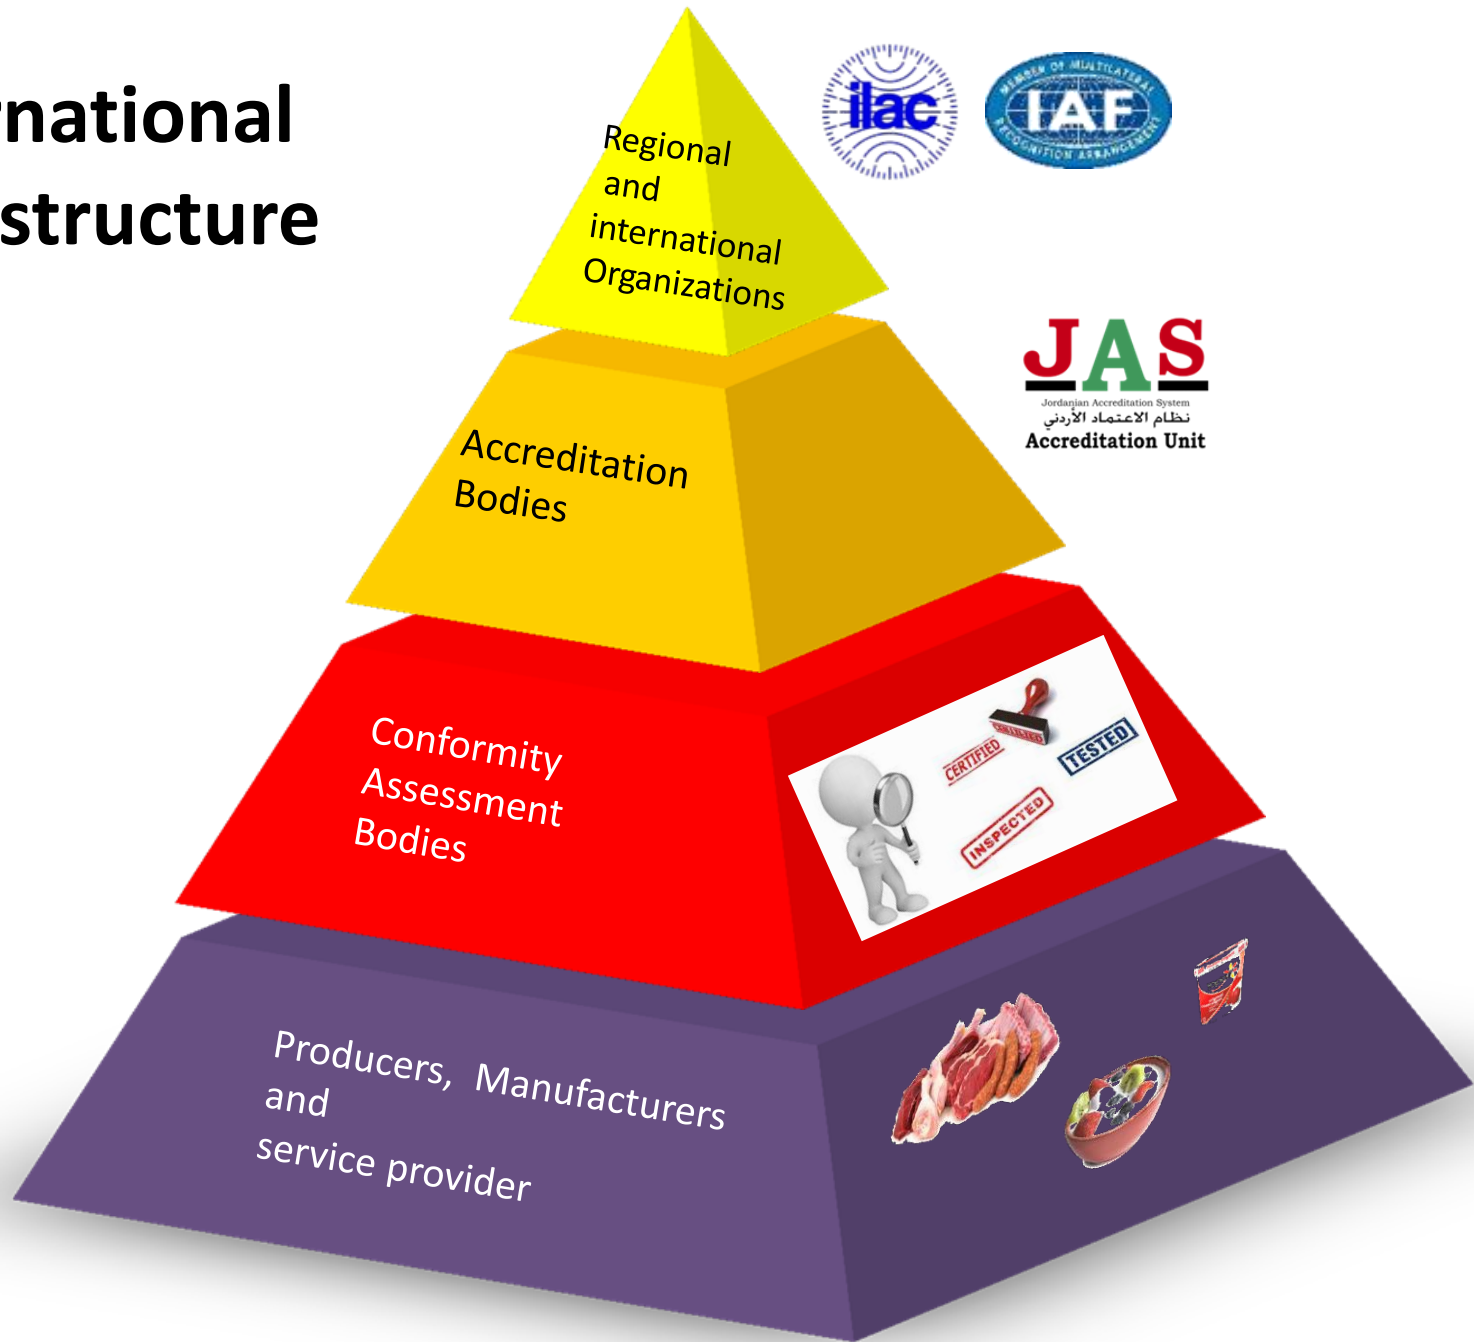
national
structure

Regional and international Organizations

ilac

IAF
MEMBER OF MULTILATERAL RECOGNITION ARRANGEMENT

JAS
Jordanian Accreditation System
نظام الاعتماد الأردني
Accreditation Unit

Accreditation Bodies

Conformity Assessment Bodies

CERTIFIED
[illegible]
TESTED
INSPECTED

Producers, Manufacturers and
service provider